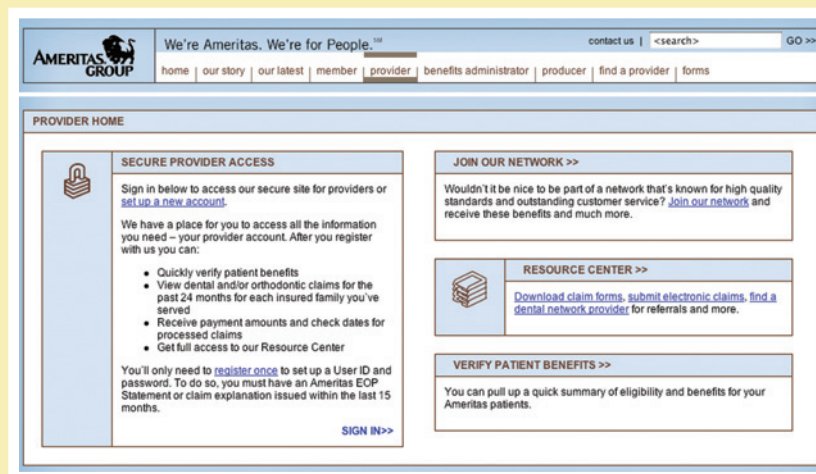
AMERITAS GROUP

We're Ameritas. We're for People.℠

contact us | <search> GO >>

home | our story | our latest | member | provider | benefits administrator | producer | find a provider | forms

PROVIDER HOME

SECURE PROVIDER ACCESS

Sign in below to access our secure site for providers or set up a new account.

We have a place for you to access all the information you need – your provider account. After you register with us you can:

- Quickly verify patient benefits
- View dental and/or orthodontic claims for the past 24 months for each insured family you've served
- Receive payment amounts and check dates for processed claims
- Get full access to our Resource Center

You'll only need to register once to set up a User ID and password. To do so, you must have an Ameritas EOP Statement or claim explanation issued within the last 15 months.

SIGN IN>>

JOIN OUR NETWORK >>

Wouldn't it be nice to be part of a network that's known for high quality standards and outstanding customer service? Join our network and receive these benefits and much more.

RESOURCE CENTER >>

Download claim forms, submit electronic claims, find a dental network provider for referrals and more.

VERIFY PATIENT BENEFITS >>

You can pull up a quick summary of eligibility and benefits for your Ameritas patients.